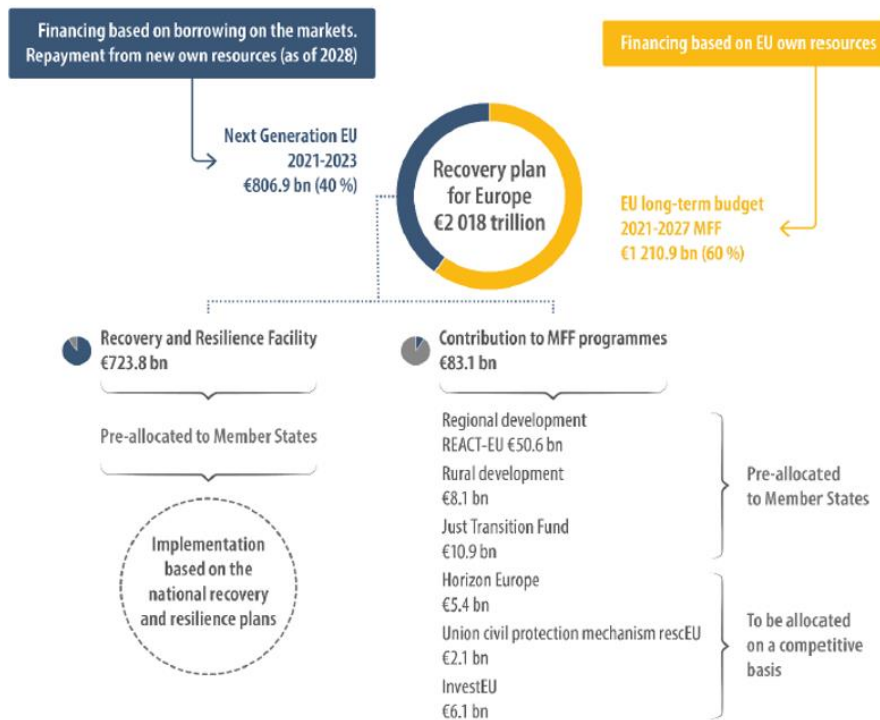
Financing based on borrowing on the markets. Repayment from new own resources (as of 2028)

Financing based on EU own resources

Next Generation EU
2021-2023
€806.9 bn (40 %)

Recovery plan for Europe
€2 018 trillion

EU long-term budget
2021-2027 MFF
€1 210.9 bn (60 %)

Recovery and Resilience Facility
€723.8 bn

Pre-allocated to Member States

Implementation based on the national recovery and resilience plans

Contribution to MFF programmes
€83.1 bn

Regional development
REACT-EU €50.6 bn

Rural development
€8.1 bn

Just Transition Fund
€10.9 bn

Pre-allocated to Member States

Horizon Europe
€5.4 bn

Union civil protection mechanism rescEU
€2.1 bn

InvestEU
€6.1 bn

To be allocated on a competitive basis